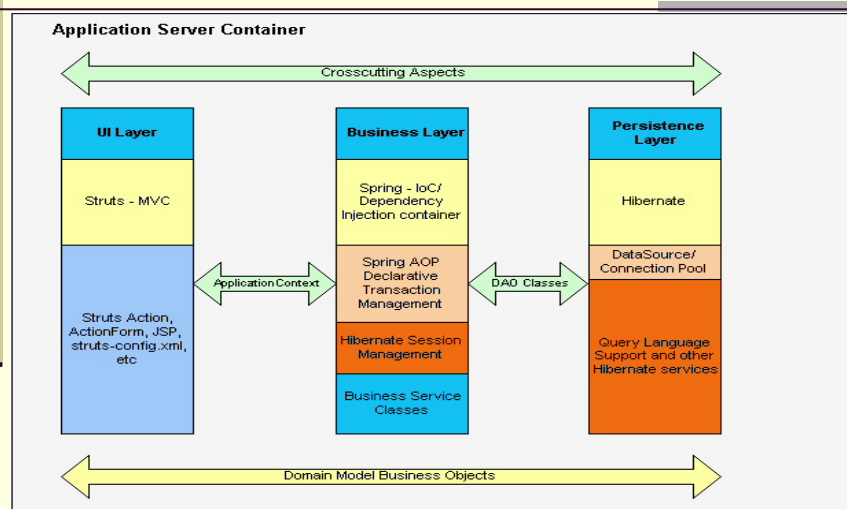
Application Server Container

Crosscutting Aspects

UI Layer

Struts - MVC

Struts Action, ActionForm, JSP, struts-config.xml, etc

ApplicationContext

Business Layer

Spring - IoC/ Dependency Injection container

Spring AOP Declarative Transaction Management

Hibernate Session Management

Business Service Classes

DAO Classes

Persistence Layer

Hibernate

DataSource/ Connection Pool

Query Language Support and other Hibernate services

Domain Model Business Objects